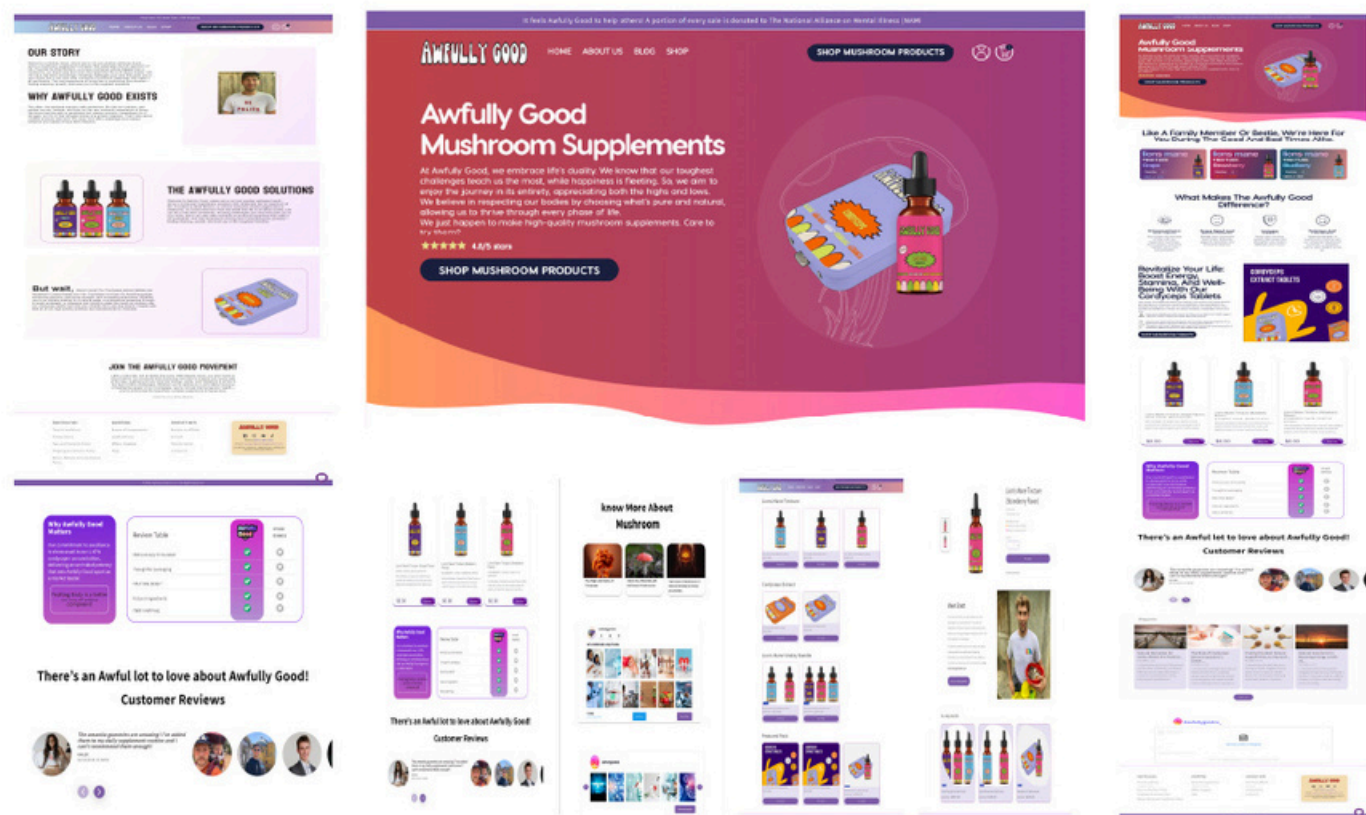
OUR STORY

WHY AWFULLY GOOD EXISTS

THE AWFULLY GOOD SOLUTIONS

But wait,

JOIN THE AWFULLY GOOD MOVEMENT

It feels Awfully Good to help others! A portion of every sale is donated to The National Alliance on Mental Illness (NAMI)

AWFULLY GOOD

HOME ABOUT US BLOG SHOP

SHOP MUSHROOM PRODUCTS

Awfully Good Mushroom Supplements

At Awfully Good, we embrace life's duality. We know that our toughest challenges teach us the most, while happiness is fleeting. So, we aim to enjoy the journey in its entirety, appreciating both the highs and lows. We believe in respecting our bodies by choosing what's pure and natural, allowing us to thrive through every phase of life. We just happen to make high-quality mushroom supplements. Care to try them?

4.8/5 stars

SHOP MUSHROOM PRODUCTS

Awfully Good Mushroom supplements

Like A Family Member Or Bestie, We're Here For You During The Good And Bad Times Alike.

What Makes The Awfully Good Difference?

Revitalize Your Life: Boost Energy, Stamina, And Well-Being With Our Cordyceps Tablets

CORDYCEPS EXTRACT TABLETS

Why Awfully Good Matters

Review Table

There's an Awful lot to love about Awfully Good!

Customer Reviews

Why Awfully Good Matters

Review Table

There's an Awful lot to love about Awfully Good!

Customer Reviews

know More About Mushroom

There's an Awful lot to love about Awfully Good!

Customer Reviews